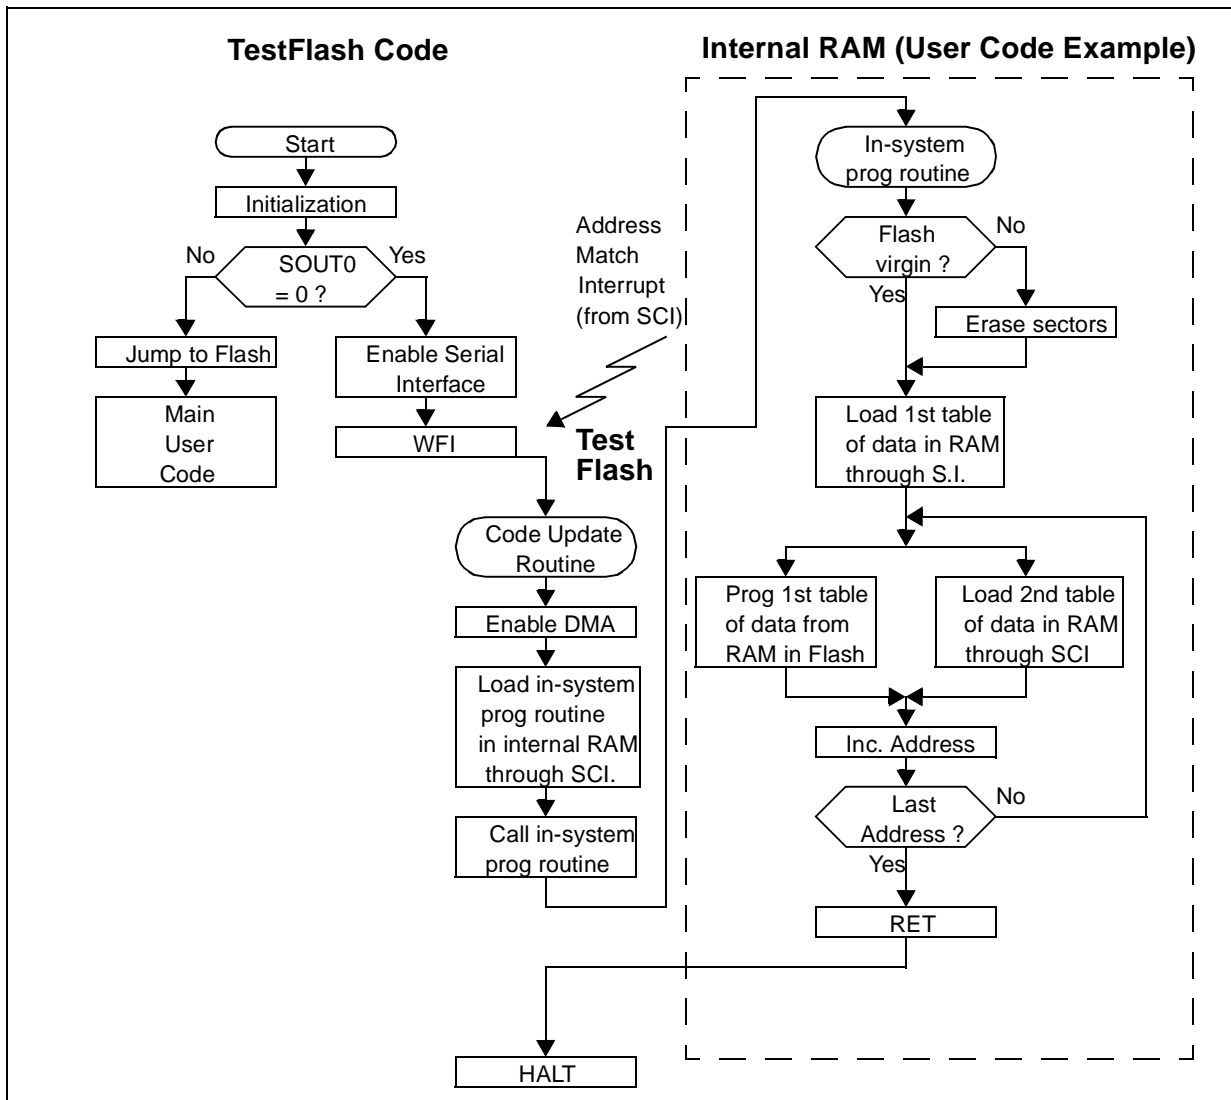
TestFlash Code

Internal RAM (User Code Example)

Start

Initialization

No

SOUT0 = 0 ?

Yes

Jump to Flash

Main User Code

Enable Serial Interface

WFI

Address Match Interrupt (from SCI)

Test Flash

Code Update Routine

Enable DMA

Load in-system prog routine in internal RAM through SCI.

Call in-system prog routine

In-system prog routine

Flash virgin ?

No

Yes

Erase sectors

Load 1st table of data in RAM through S.I.

Prog 1st table of data from RAM in Flash

Load 2nd table of data in RAM through SCI

Inc. Address

Last Address ?

No

Yes

RET

HALT